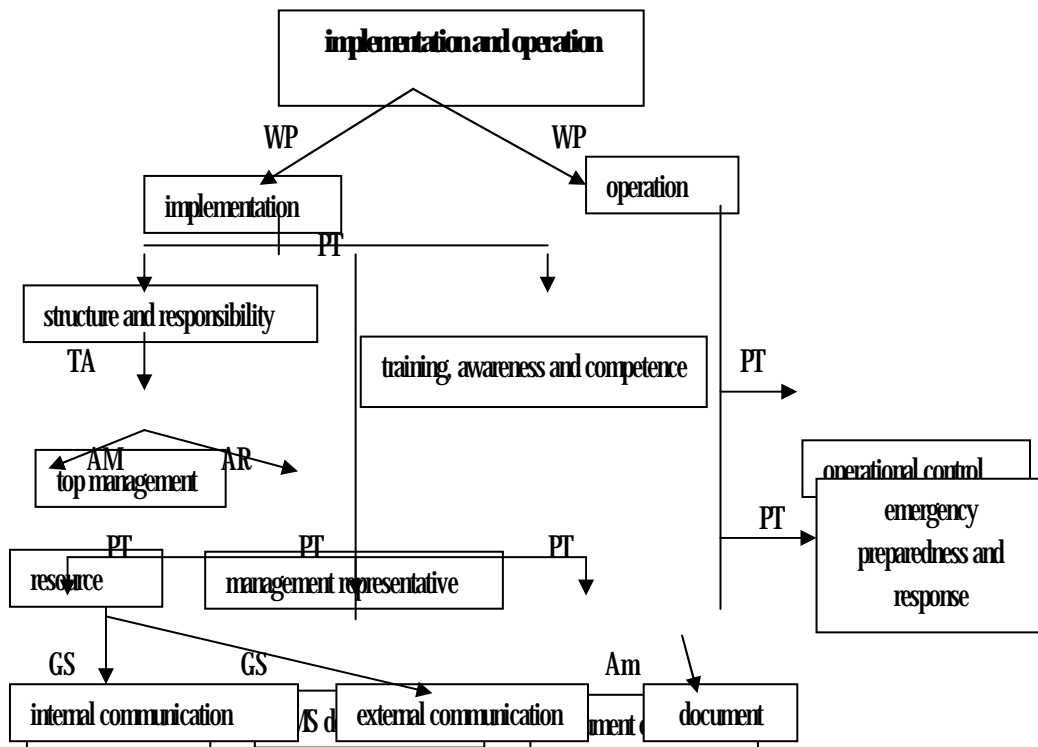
implementation and operation

WP

WP

implementation

operation

PT

structure and responsibility

TA

training, awareness and competence

PT

AM

AR

top management

operational control

PT

emergency preparedness and response

PT

PT

PT

resource

management representative

GS

GS

Am

internal communication

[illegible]IS d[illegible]

external communication

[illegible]ment c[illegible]

document